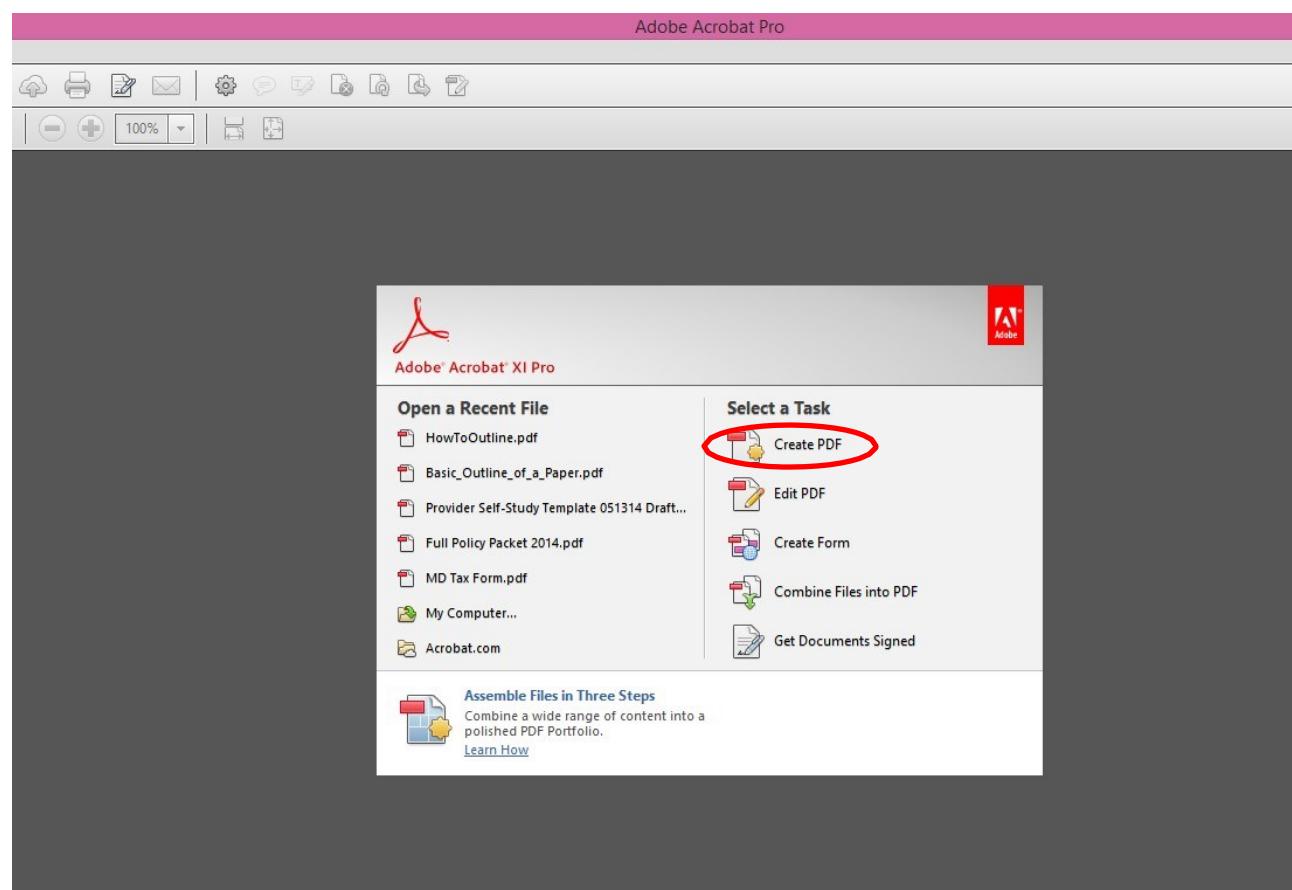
Adobe Acrobat Pro

100%

Adobe® Acrobat® XI Pro

Adobe

Open a Recent File

HowToOutline.pdf

Basic_Outline_of_a_Paper.pdf

Provider Self-Study Template 051314 Draft...

Full Policy Packet 2014.pdf

MD Tax Form.pdf

My Computer...

Acrobat.com

Select a Task

Create PDF

Edit PDF

Create Form

Combine Files into PDF

Get Documents Signed

Assemble Files in Three Steps

Combine a wide range of content into a polished PDF Portfolio.

Learn How